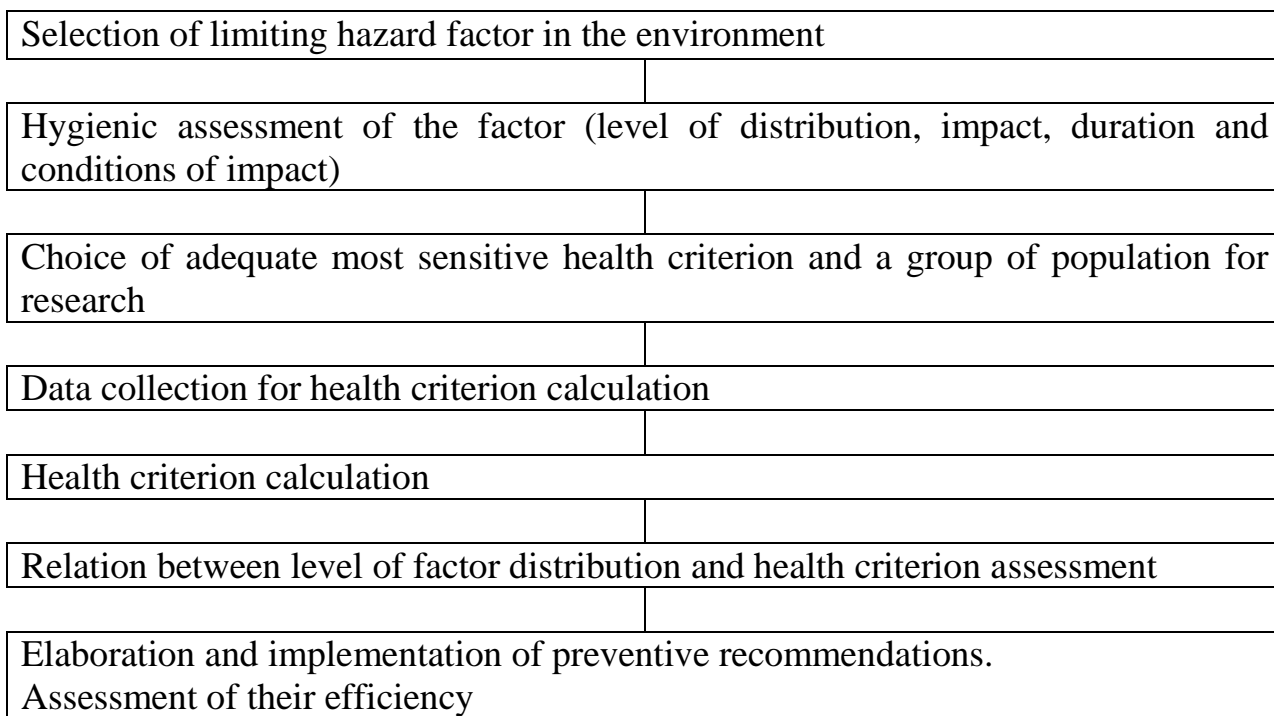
Selection of limiting hazard factor in the environment

Hygienic assessment of the factor (level of distribution, impact, duration and conditions of impact)

Choice of adequate most sensitive health criterion and a group of population for research

Data collection for health criterion calculation

Health criterion calculation

Relation between level of factor distribution and health criterion assessment

Elaboration and implementation of preventive recommendations.
Assessment of their efficiency